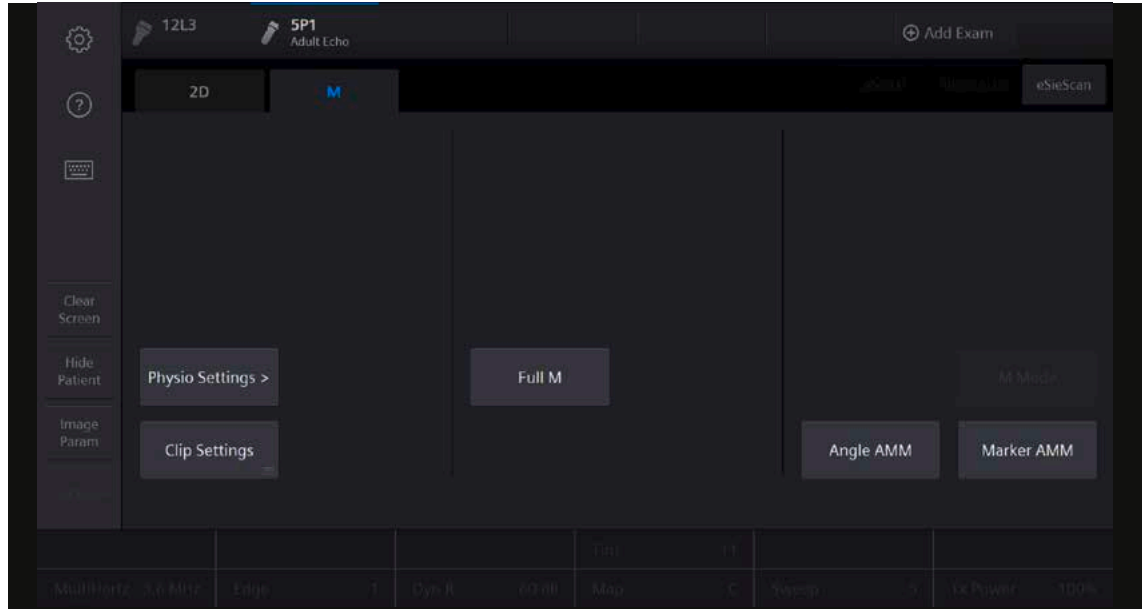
12L3
5P1
Adult Echo
Add Exam
2D
M
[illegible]
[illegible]
eSieScan
Clear Screen
Hide Patient
Image Param
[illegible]
Physio Settings >
Clip Settings
Full M
M Mode
Angle AMM
Marker AMM
Tint
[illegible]
MultiHertz 3.6 MHz
Edge
1
Dyn R
60 dB
Map
C
Sweep
5
Tx Power
100%